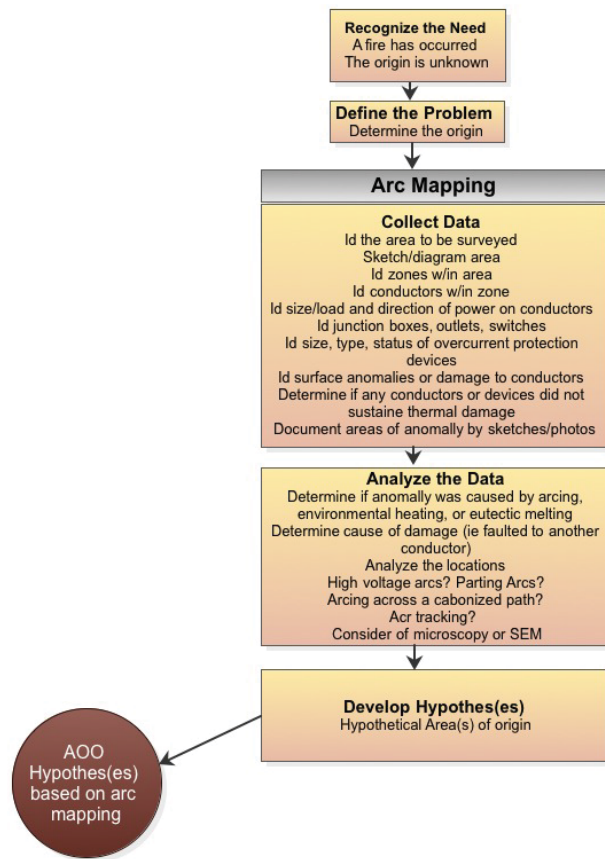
Recognize the Need
A fire has occurred
The origin is unknown

Define the Problem
Determine the origin

Arc Mapping

Collect Data
Id the area to be surveyed
Sketch/diagram area
Id zones w/in area
Id conductors w/in zone
Id size/load and direction of power on conductors
Id junction boxes, outlets, switches
Id size, type, status of overcurrent protection devices
Id surface anomalies or damage to conductors
Determine if any conductors or devices did not sustaine thermal damage
Document areas of anomally by sketches/photos

Analyze the Data
Determine if anomally was caused by arcing, environmental heating, or eutectic melting
Determine cause of damage (ie faulted to another conductor)
Analyze the locations
High voltage arcs? Parting Arcs?
Arcing across a cabonized path?
Acr tracking?
Consider of microscopy or SEM

Develop Hypothes(es)
Hypothetical Area(s) of origin

AOO Hypothes(es) based on arc mapping